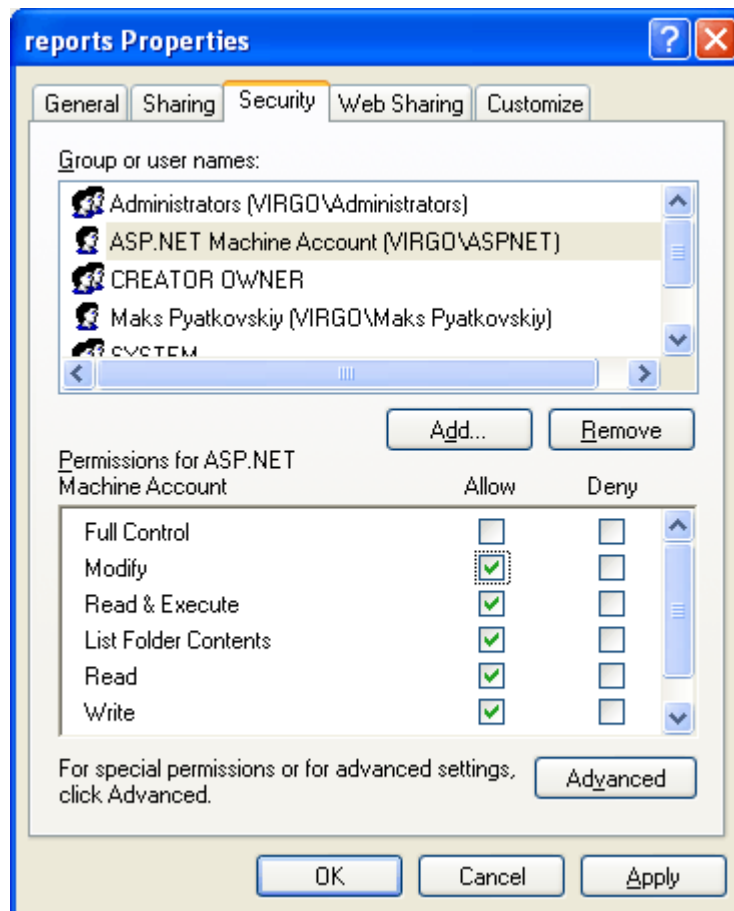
reports Properties

General | Sharing | Security | Web Sharing | Customize

Group or user names:

Administrators (VIRGO\Administrators)
ASP.NET Machine Account (VIRGO\ASPNET)
CREATOR OWNER
Maks Pyatkovskiy (VIRGO\Maks Pyatkovskiy)
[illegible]

Add... Remove

Permissions for ASP.NET Machine Account

| | Allow | Deny |
|---|---|---|
| Full Control | ☐ | ☐ |
| Modify | ☑ | ☐ |
| Read & Execute | ☑ | ☐ |
| List Folder Contents | ☑ | ☐ |
| Read | ☑ | ☐ |
| Write | ☑ | ☐ |

For special permissions or for advanced settings, click Advanced.

Advanced

OK Cancel Apply